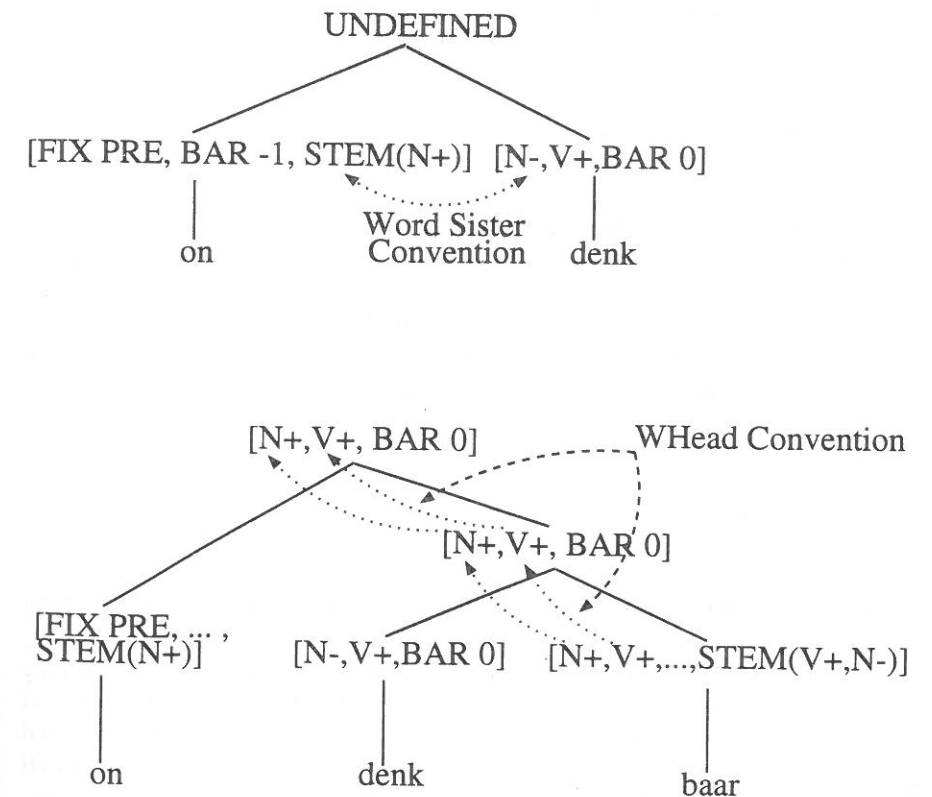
UNDEFINED

[FIX PRE, BAR -1, STEM(N+)] [N-,V+,BAR 0]

Word Sister Convention

on

denk

[N+,V+, BAR 0]

WHead Convention

[N+,V+, BAR 0]

[FIX PRE, ... , STEM(N+)]

[N-,V+,BAR 0]

[N+,V+,...,STEM(V+,N-)]

on

denk

baar